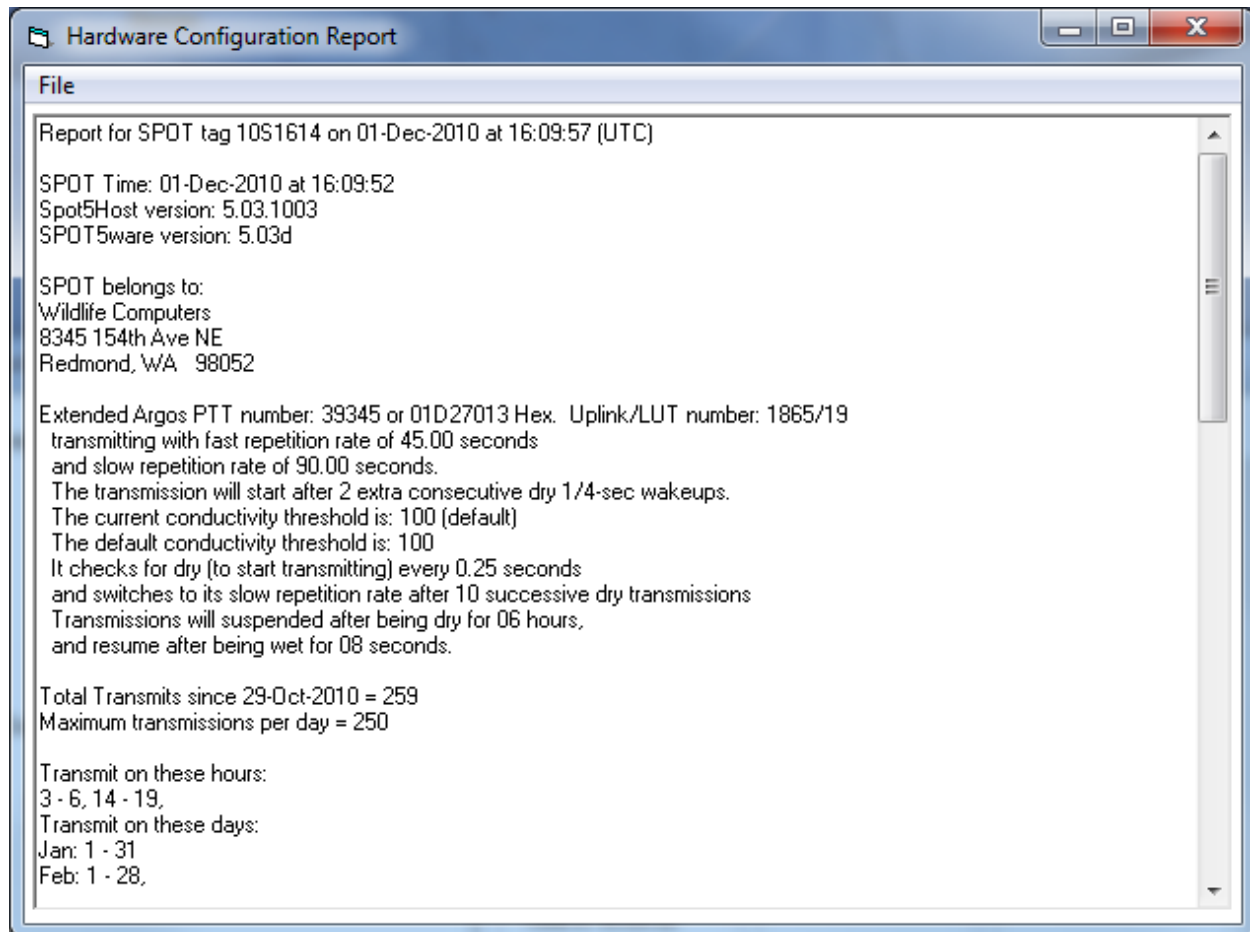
Hardware Configuration Report

File

Report for SPOT tag 10S1614 on 01-Dec-2010 at 16:09:57 (UTC)

SPOT Time: 01-Dec-2010 at 16:09:52
Spot5Host version: 5.03.1003
SPOT5ware version: 5.03d

SPOT belongs to:
Wildlife Computers
8345 154th Ave NE
Redmond, WA 98052

Extended Argos PTT number: 39345 or 01D27013 Hex. Uplink/LUT number: 1865/19
transmitting with fast repetition rate of 45.00 seconds
and slow repetition rate of 90.00 seconds.
The transmission will start after 2 extra consecutive dry 1/4-sec wakeups.
The current conductivity threshold is: 100 (default)
The default conductivity threshold is: 100
It checks for dry (to start transmitting) every 0.25 seconds
and switches to its slow repetition rate after 10 successive dry transmissions
Transmissions will suspended after being dry for 06 hours,
and resume after being wet for 08 seconds.

Total Transmits since 29-Oct-2010 = 259
Maximum transmissions per day = 250

Transmit on these hours:
3 - 6, 14 - 19,
Transmit on these days:
Jan: 1 - 31
Feb: 1 - 28,